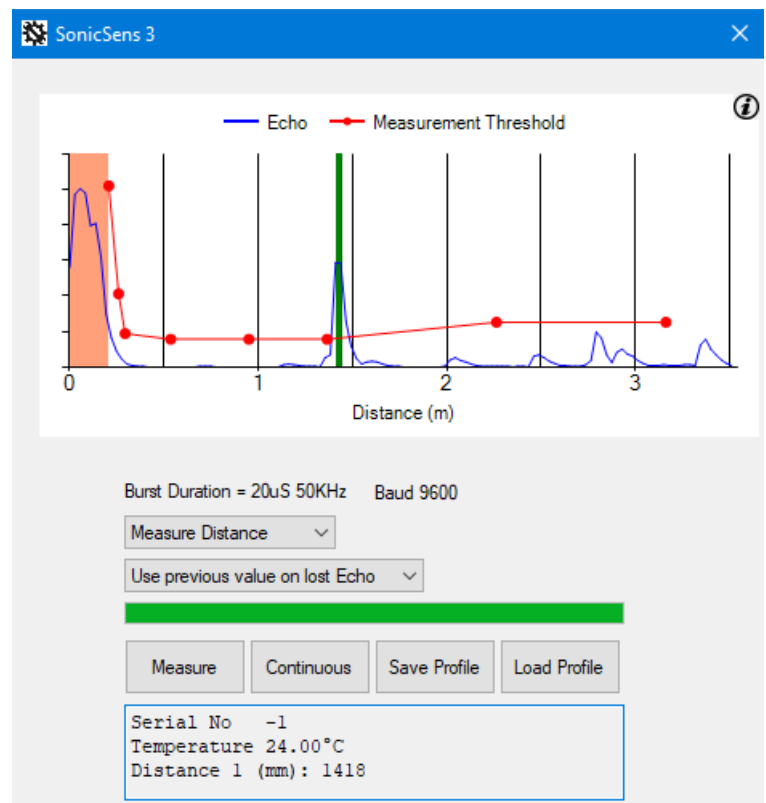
SonicSens 3

Echo
Measurement Threshold

0
1
2
3
Distance (m)

Burst Duration = 20uS 50KHz Baud 9600

Measure Distance

Use previous value on lost Echo

Measure
Continuous
Save Profile
Load Profile

Serial No -1
Temperature 24.00°C
Distance 1 (mm): 1418